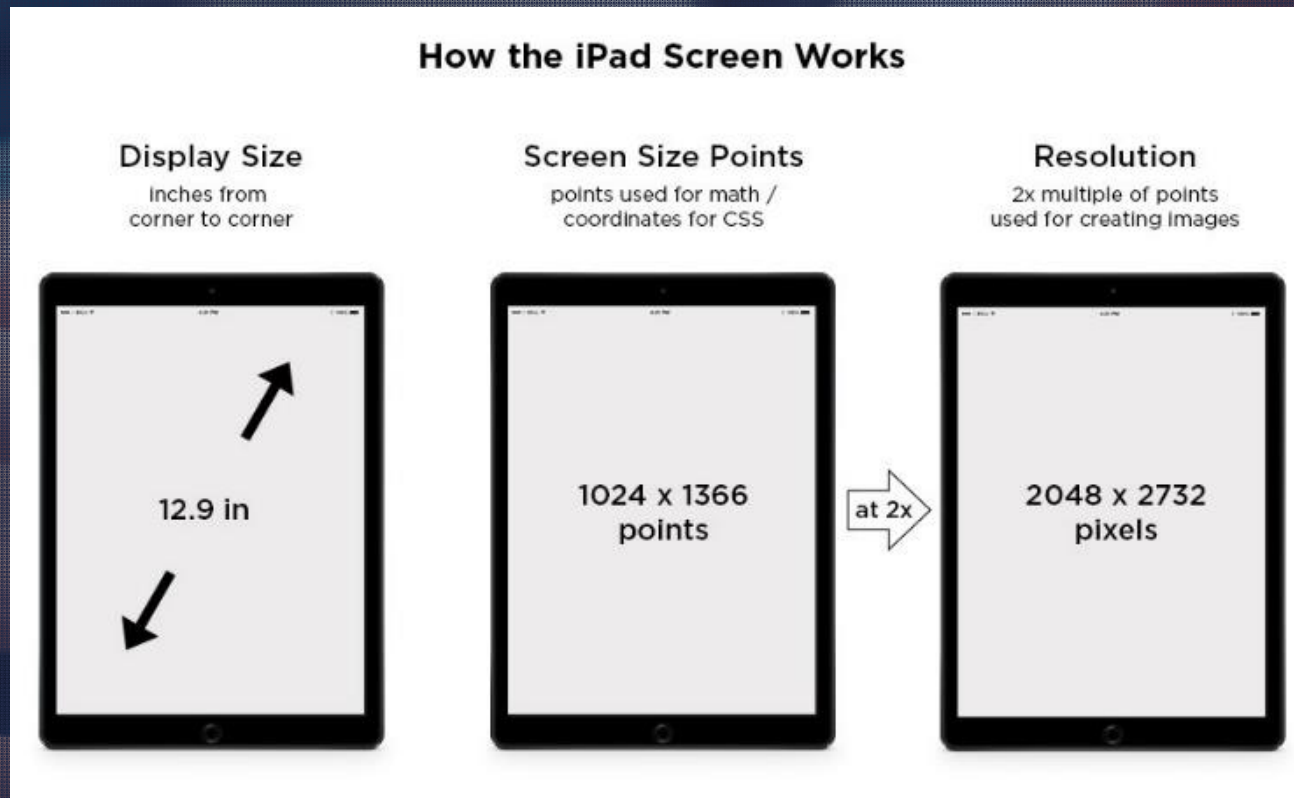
How the iPad Screen Works

Display Size
inches from corner to corner

12.9 in

Screen Size Points
points used for math / coordinates for CSS

1024 x 1366 points

at 2x

Resolution
2x multiple of points used for creating images

2048 x 2732 pixels